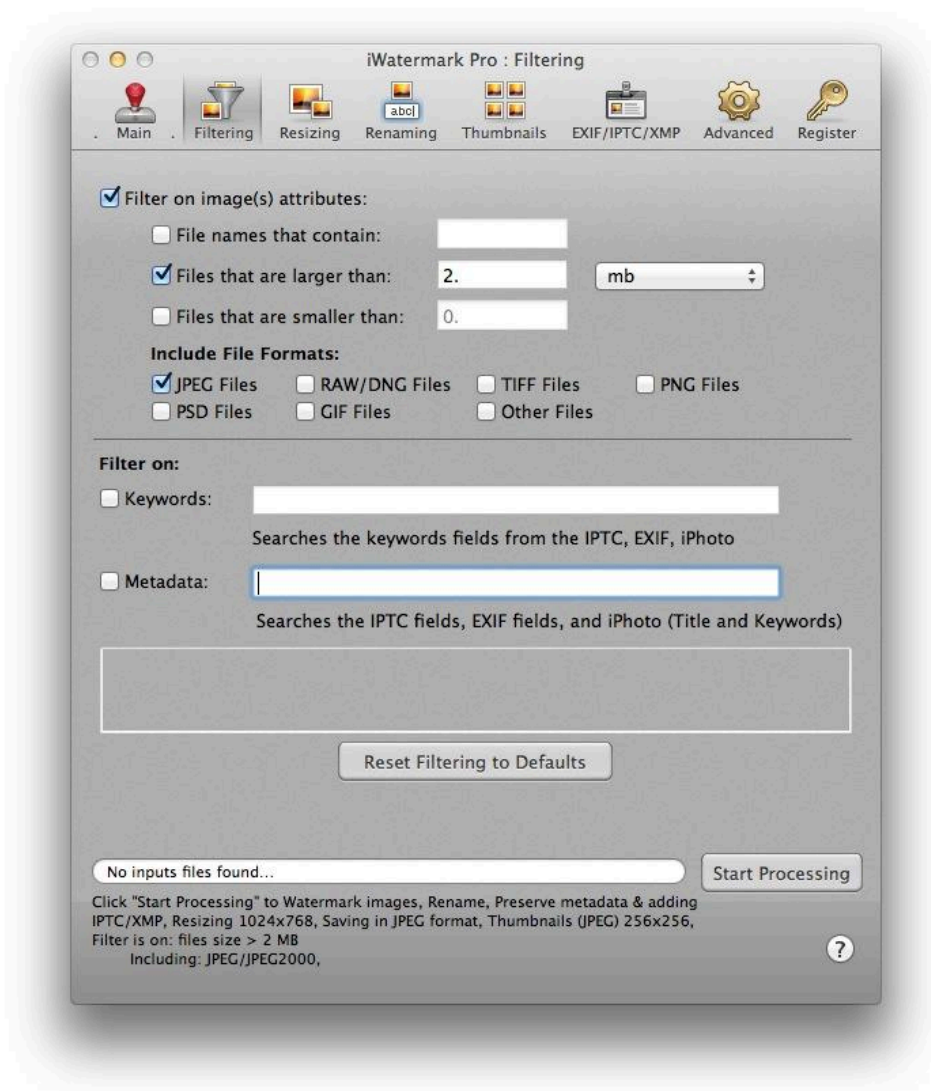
iWatermark Pro : Filtering

. Main . Filtering Resizing abc Renaming Thumbnails EXIF/IPTC/XMP Advanced Register

Filter on image(s) attributes:

File names that contain:

Files that are larger than: 2. mb

Files that are smaller than: 0.

Include File Formats:

JPEG Files RAW/DNG Files TIFF Files PNG Files
PSD Files GIF Files Other Files

Filter on:

Keywords:

Searches the keywords fields from the IPTC, EXIF, iPhoto

Metadata:

Searches the IPTC fields, EXIF fields, and iPhoto (Title and Keywords)

Reset Filtering to Defaults

No inputs files found...

Start Processing

Click "Start Processing" to Watermark images, Rename, Preserve metadata & adding IPTC/XMP, Resizing 1024x768, Saving in JPEG format, Thumbnails (JPEG) 256x256, Filter is on: files size > 2 MB
Including: JPEG/JPEG2000,

?